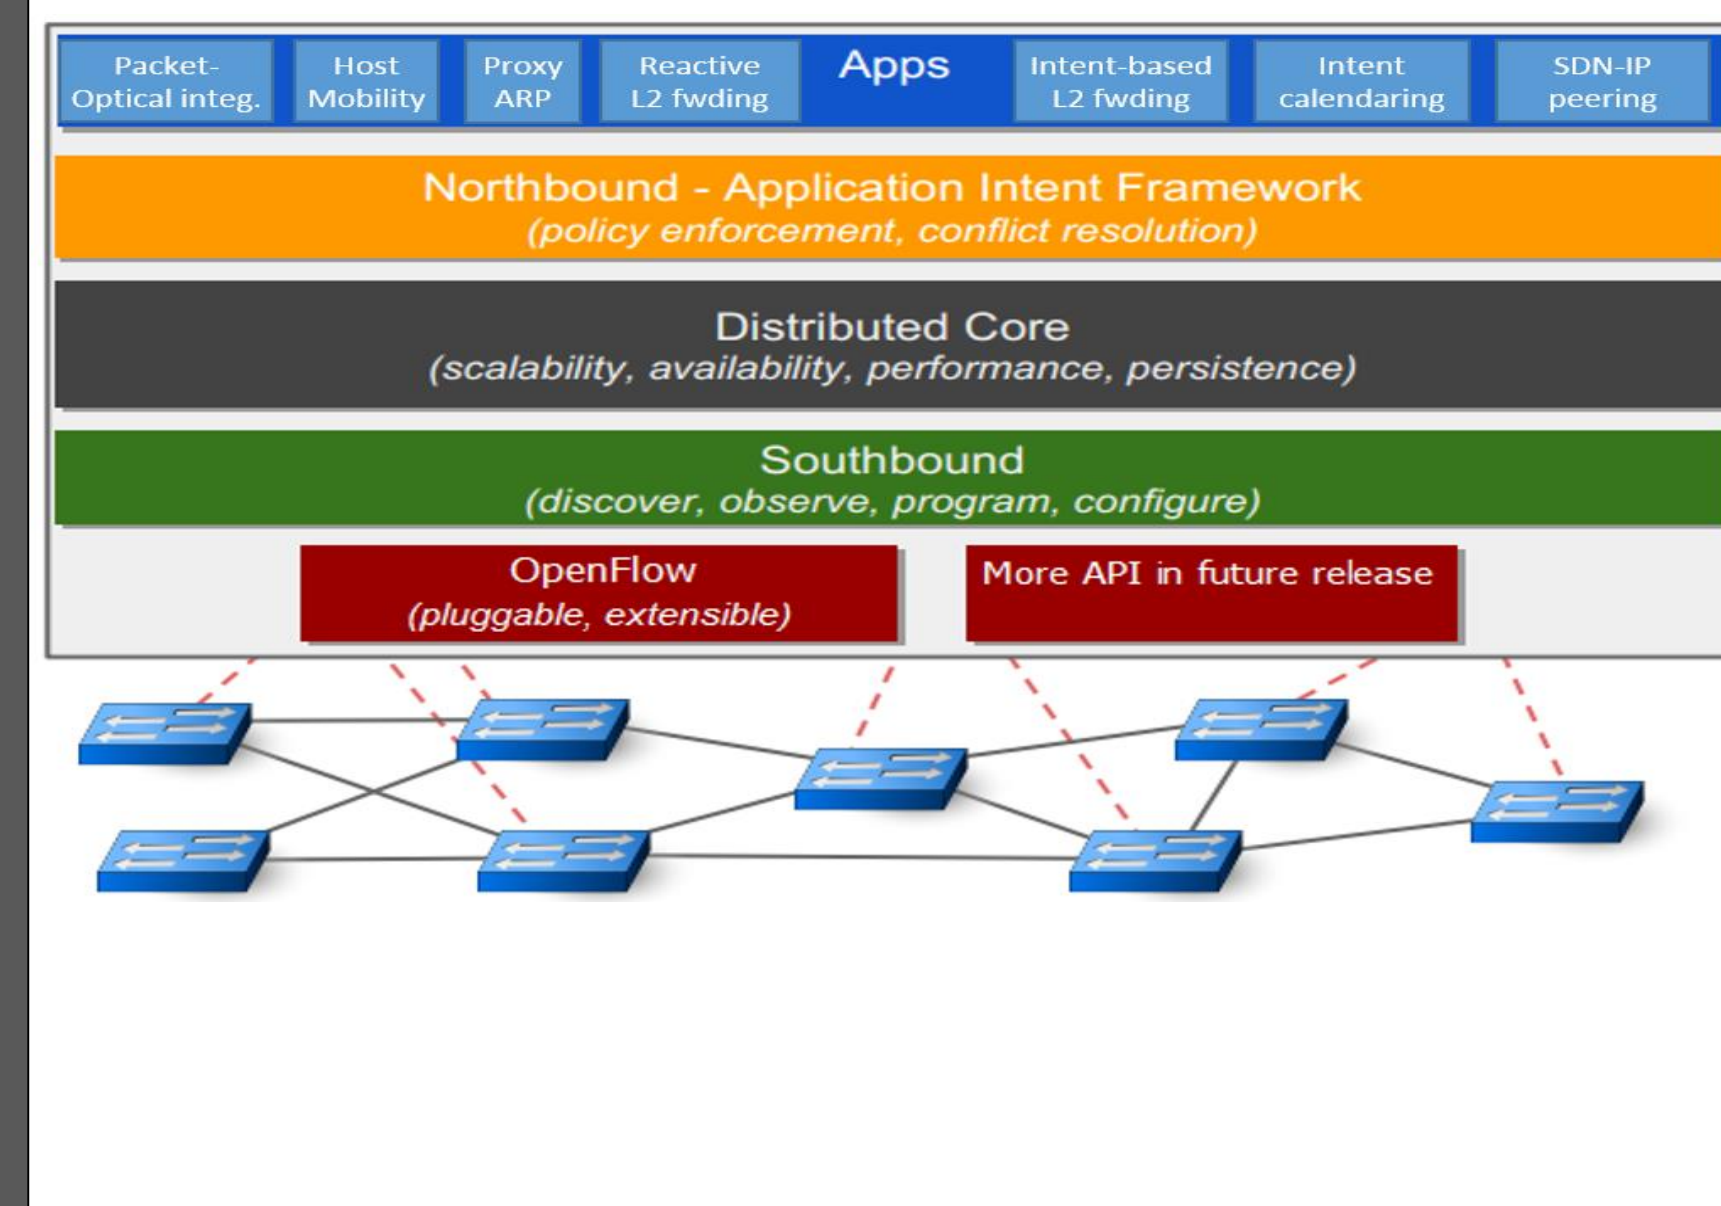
Packet-Optical integ.

Host Mobility

Proxy ARP

Reactive L2 fwding

Apps

Intent-based L2 fwding

Intent calendaring

SDN-IP peering

Northbound - Application Intent Framework
(policy enforcement, conflict resolution)

Distributed Core
(scalability, availability, performance, persistence)

Southbound
(discover, observe, program, configure)

OpenFlow
(pluggable, extensible)

More API in future release